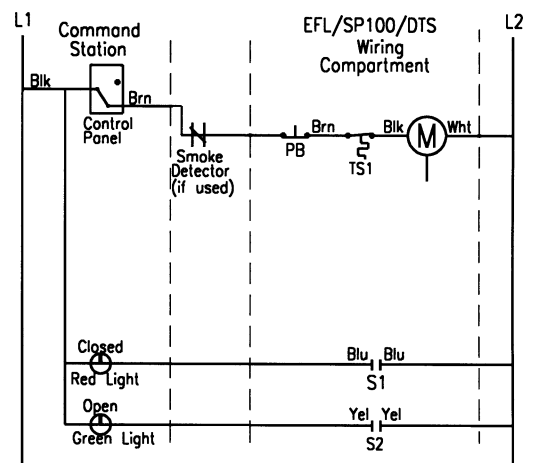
L1

Command Station

EFL/SP100/DTS Wiring Compartment

L2

Blk

Brn

Control Panel

Smoke Detector (if used)

PB

Brn

TS1

Blk

M

Wht

Closed

Red Light

Blu

Blu

S1

Open

Green Light

Yel

Yel

S2